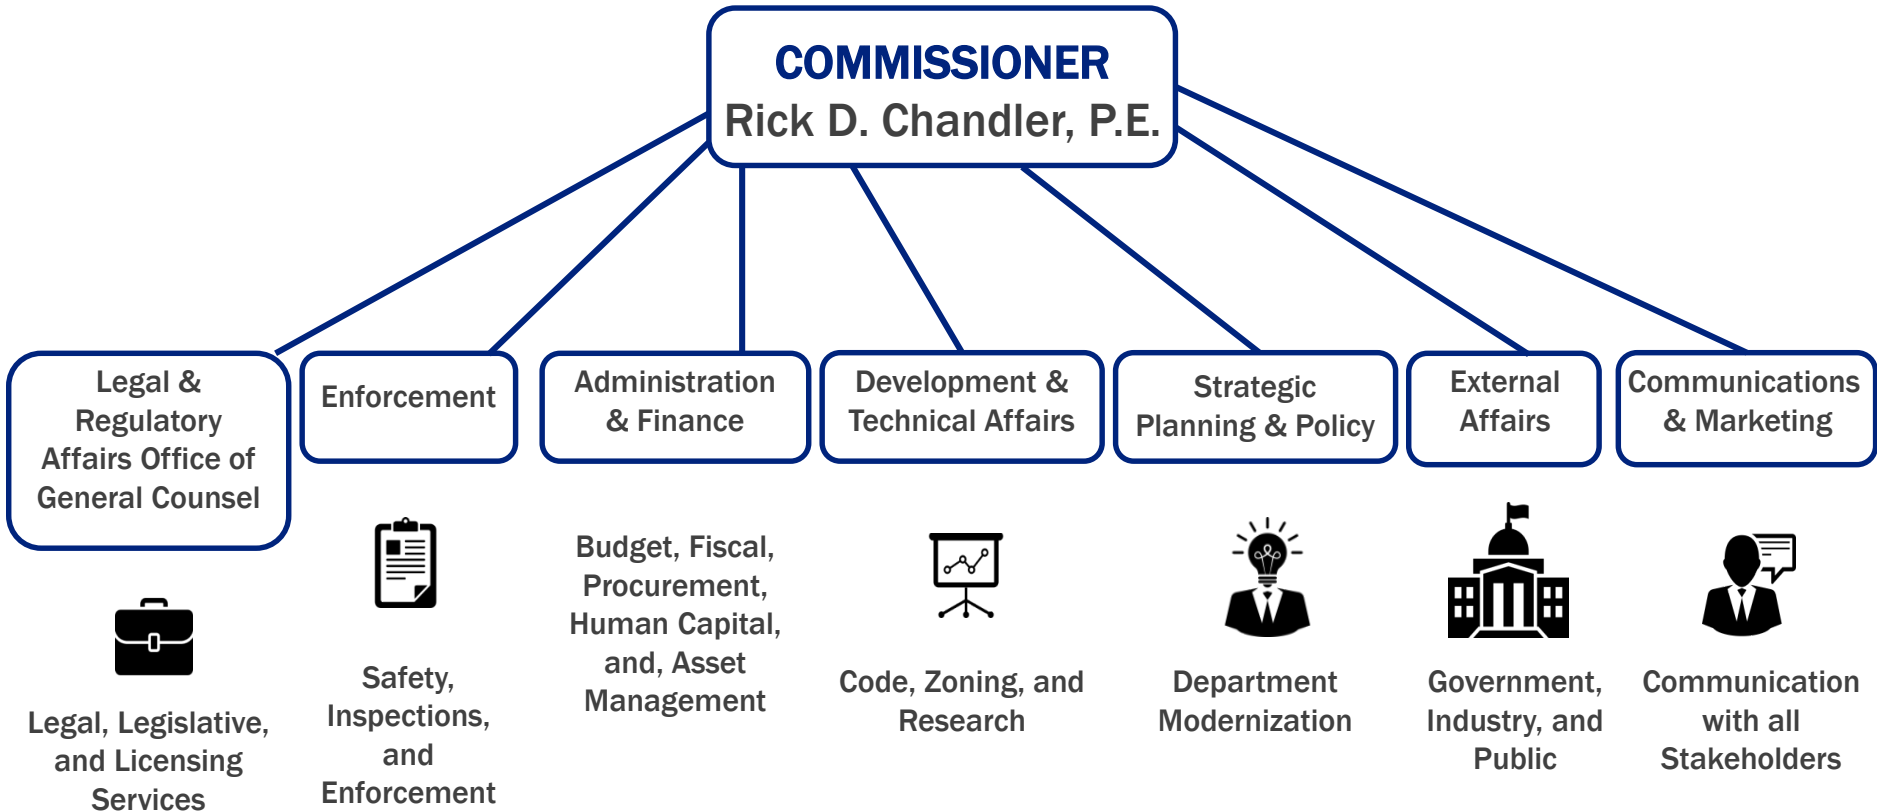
COMMISSIONER
Rick D. Chandler, P.E.

Legal & Regulatory Affairs Office of General Counsel

Legal, Legislative, and Licensing Services

Enforcement

Safety, Inspections, and Enforcement

Administration & Finance

Budget, Fiscal, Procurement, Human Capital, and, Asset Management

Development & Technical Affairs

Code, Zoning, and Research

Strategic Planning & Policy

Department Modernization

External Affairs

Government, Industry, and Public

Communications & Marketing

Communication with all Stakeholders